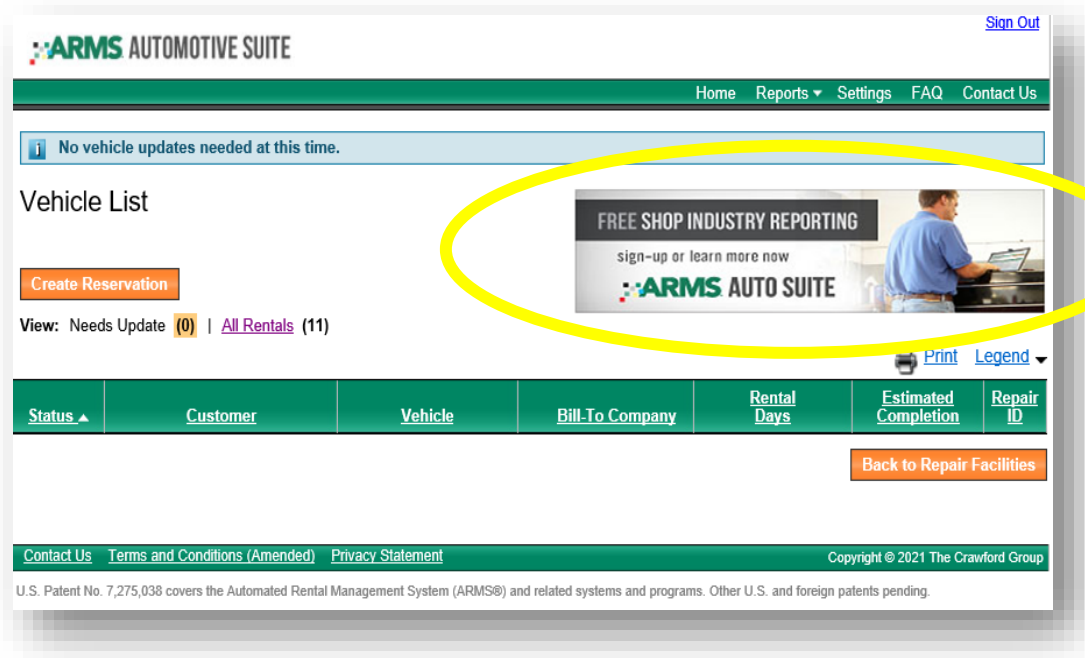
Sign Out

ARMS AUTOMOTIVE SUITE

Home Reports Settings FAQ Contact Us

No vehicle updates needed at this time.

Vehicle List

FREE SHOP INDUSTRY REPORTING
sign-up or learn more now
ARMS AUTO SUITE

Create Reservation

View: Needs Update (0) | All Rentals (11)

Print Legend

| Status | Customer | Vehicle | Bill-To Company | Rental Days | Estimated Completion | Repair ID |
|---|---|---|---|---|---|---|

Back to Repair Facilities

Contact Us Terms and Conditions (Amended) Privacy Statement Copyright © 2021 The Crawford Group

U.S. Patent No. 7,275,038 covers the Automated Rental Management System (ARMS®) and related systems and programs. Other U.S. and foreign patents pending.